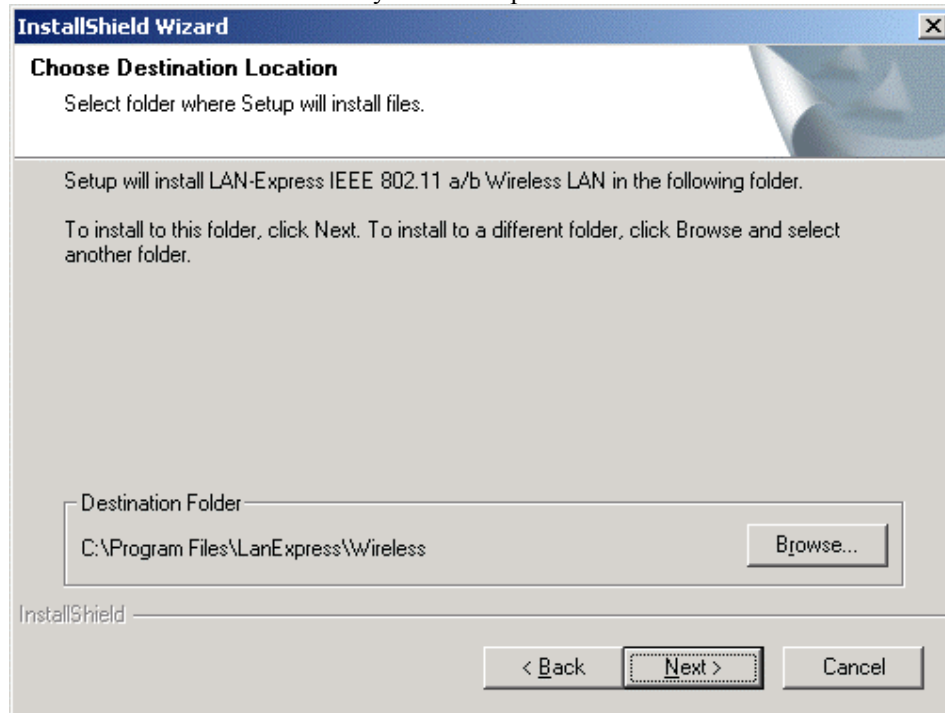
InstallShield Wizard

Choose Destination Location

Select folder where Setup will install files.

Setup will install LAN-Express IEEE 802.11 a/b Wireless LAN in the following folder.

To install to this folder, click Next. To install to a different folder, click Browse and select another folder.

Destination Folder

C:\Program Files\LanExpress\Wireless

Browse...

InstallShield

< Back

Next >

Cancel